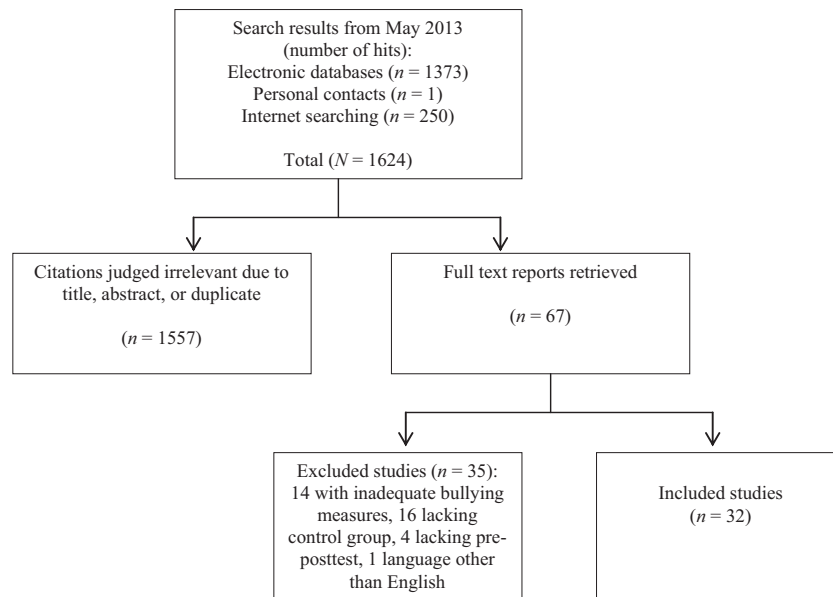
Search results from May 2013 (number of hits):
Electronic databases ($n$ = 1373)
Personal contacts ($n$ = 1)
Internet searching ($n$ = 250)

Total ($N$ = 1624)

Citations judged irrelevant due to title, abstract, or duplicate

($n$ = 1557)

Full text reports retrieved

($n$ = 67)

Excluded studies ($n$ = 35): 14 with inadequate bullying measures, 16 lacking control group, 4 lacking pre-posttest, 1 language other than English

Included studies ($n$ = 32)